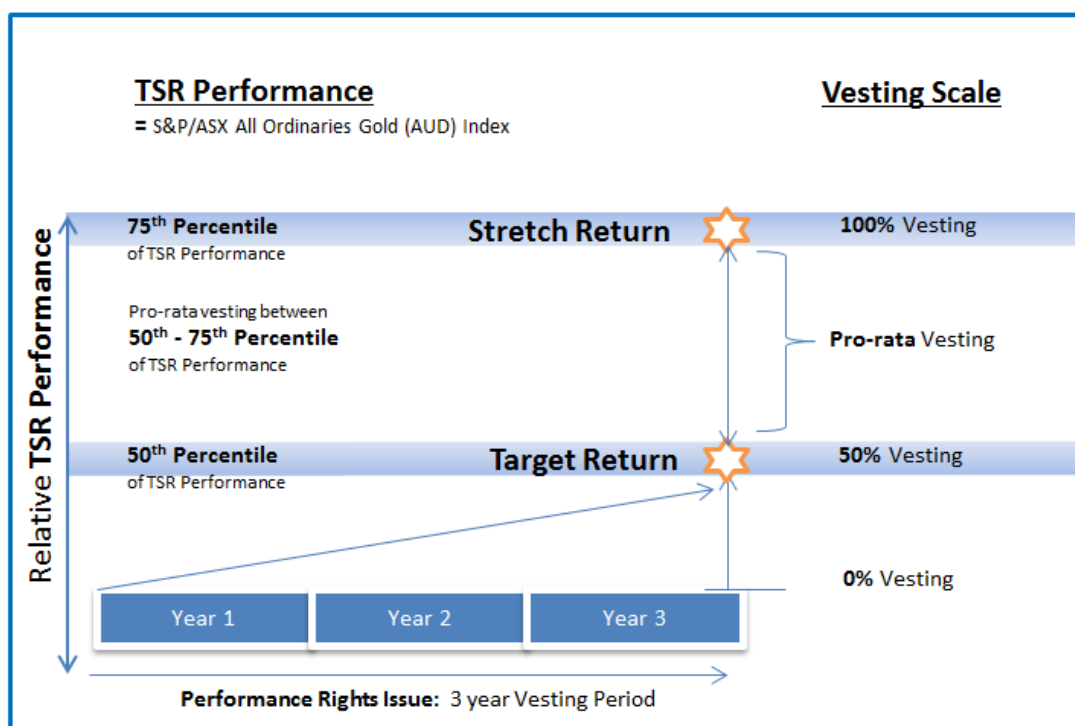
TSR Performance
= S&P/ASX All Ordinaries Gold (AUD) Index

Vesting Scale

Relative TSR Performance

75th Percentile
of TSR Performance

Stretch Return

100% Vesting

Pro-rata vesting between
50th - 75th Percentile
of TSR Performance

Pro-rata Vesting

50th Percentile
of TSR Performance

Target Return

50% Vesting

0% Vesting

Year 1

Year 2

Year 3

Performance Rights Issue: 3 year Vesting Period